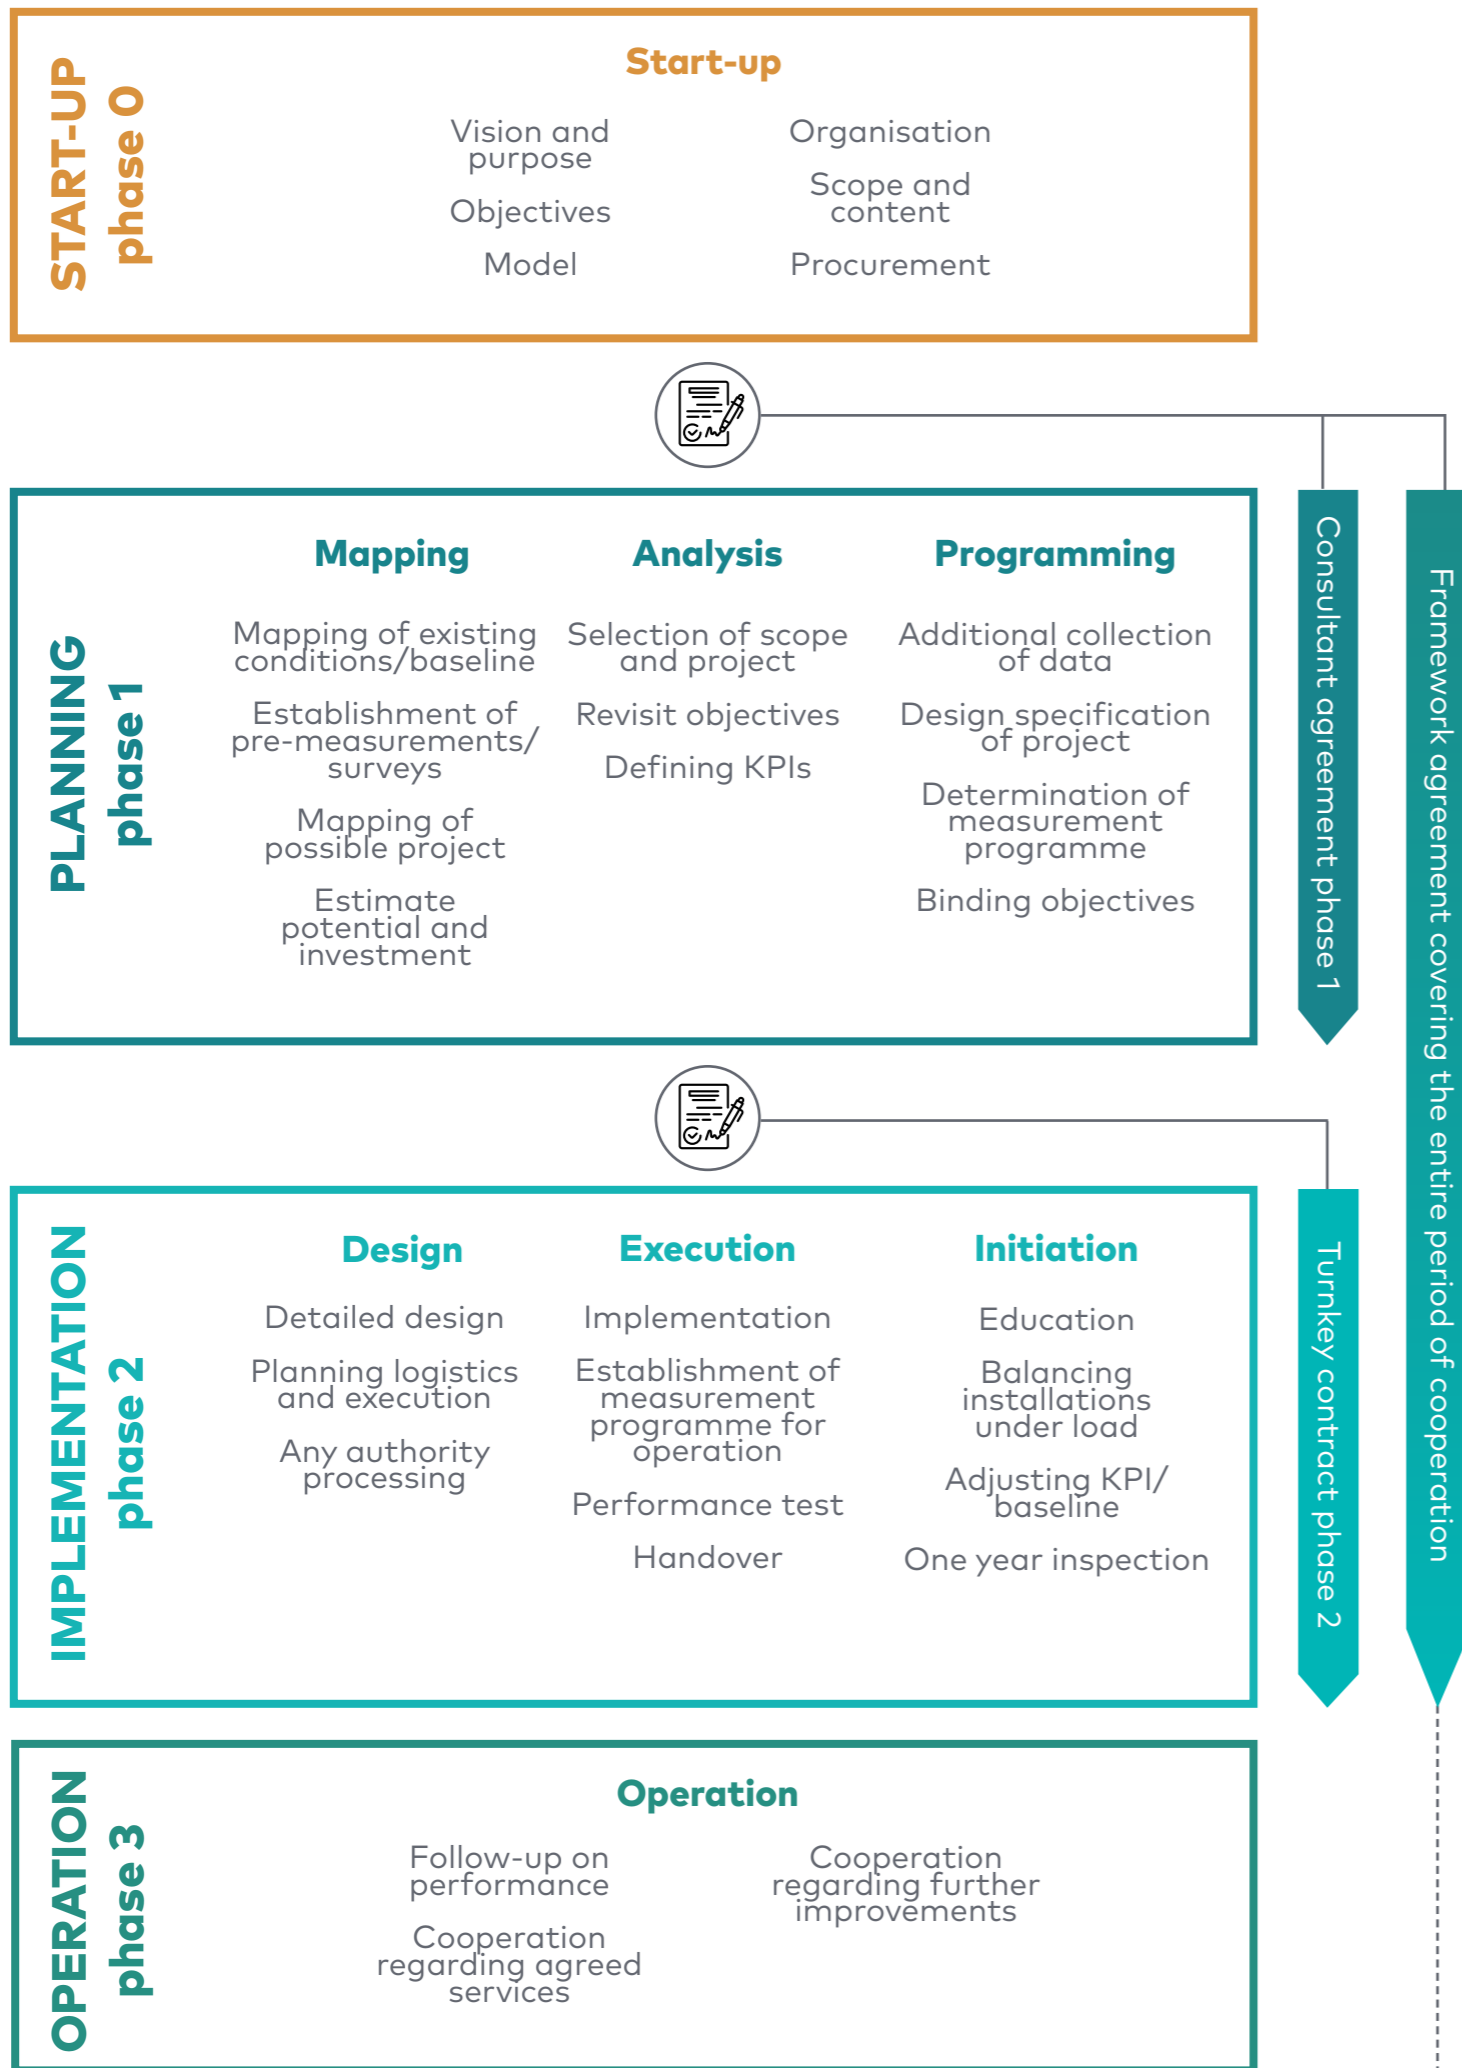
START-UP
phase 0

Start-up

Vision and purpose

Objectives

Model

Organisation

Scope and content

Procurement

PLANNING
phase 1

Mapping

Mapping of existing conditions/baseline

Establishment of pre-measurements/ surveys

Mapping of possible project

Estimate potential and investment

Analysis

Selection of scope and project

Revisit objectives

Defining KPIs

Programming

Additional collection of data

Design specification of project

Determination of measurement programme

Binding objectives

Consultant agreement phase 1

Framework agreement covering the entire period of cooperation

IMPLEMENTATION
phase 2

Design

Detailed design

Planning logistics and execution

Any authority processing

Execution

Implementation

Establishment of measurement programme for operation

Performance test

Handover

Initiation

Education

Balancing installations under load

Adjusting KPI/ baseline

One year inspection

Turnkey contract phase 2

OPERATION
phase 3

Operation

Follow-up on performance

Cooperation regarding agreed services

Cooperation regarding further improvements